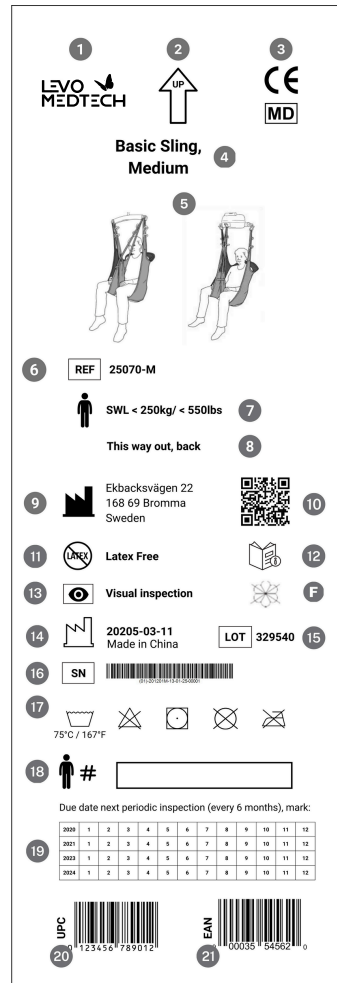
1

LEVO MEDTECH

2

UP

3

CE

MD

Basic Sling, Medium

4

5

6

REF 25070-M

SWL < 250kg/ < 550lbs

7

This way out, back

8

9

Ekbacksvägen 22
168 69 Bromma
Sweden

10

11

LATEX

Latex Free

12

13

Visual inspection

F

14

20205-03-11
Made in China

LOT 329540

15

16

SN

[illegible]

17

75°C / 167°F

18

#

Due date next periodic inspection (every 6 months), mark:

19

| 2020 | 1 | 2 | 3 | 4 | 5 | 6 | 7 | 8 | 9 | 10 | 11 | 12 |
|---|---|---|---|---|---|---|---|---|---|---|---|---|
| 2021 | 1 | 2 | 3 | 4 | 5 | 6 | 7 | 8 | 9 | 10 | 11 | 12 |
| 2023 | 1 | 2 | 3 | 4 | 5 | 6 | 7 | 8 | 9 | 10 | 11 | 12 |
| 2024 | 1 | 2 | 3 | 4 | 5 | 6 | 7 | 8 | 9 | 10 | 11 | 12 |

UPC

0 123456 789012

20

EAN

00035 54562 0

21